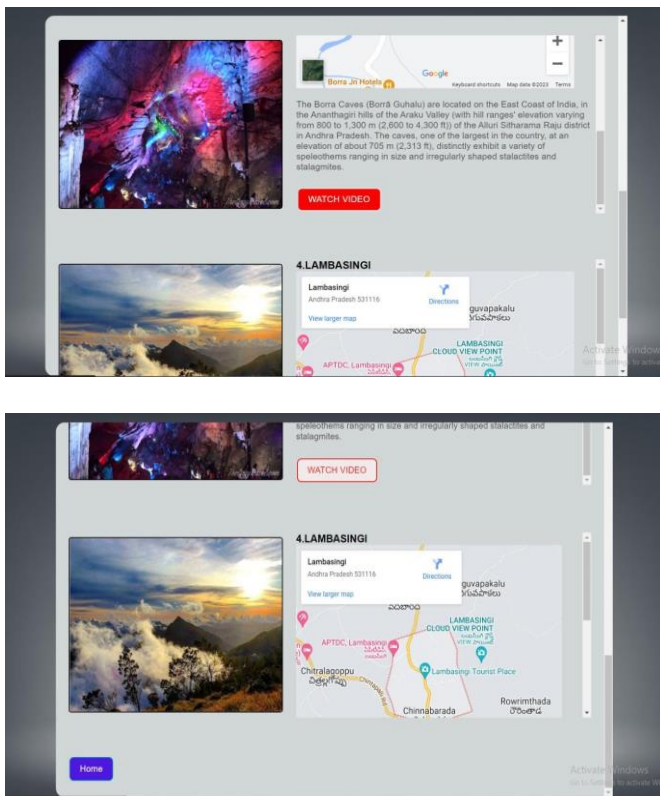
Borra Jn Hotels

Google

Keyboard shortcuts Map data ©2023 Terms

The Borra Caves (Borrā Guhalu) are located on the East Coast of India, in the Ananthagiri hills of the Araku Valley (with hill ranges' elevation varying from 800 to 1,300 m (2,600 to 4,300 ft)) of the Alluri Sitharama Raju district in Andhra Pradesh. The caves, one of the largest in the country, at an elevation of about 705 m (2,313 ft), distinctly exhibit a variety of speleothems ranging in size and irregularly shaped stalactites and stalagmites.

WATCH VIDEO

4.LAMBASINGI

Lambasingi
Andhra Pradesh 531116

Directions

View larger map

guvapakalu

LAMBASINGI CLOUD VIEW POINT

APTDC, Lambasingi

Activate Windows

speleothems ranging in size and irregularly shaped stalactites and stalagmites.

WATCH VIDEO

4.LAMBASINGI

Lambasingi
Andhra Pradesh 531116

Directions

View larger map

guvapakalu

LAMBASINGI CLOUD VIEW POINT

APTDC, Lambasingi

Lambasingi Tourist Place

Chitralagoppu

Rowrimthada

Chinnabarada

Home

Activate Windows
Go to Settings to activate Windows.